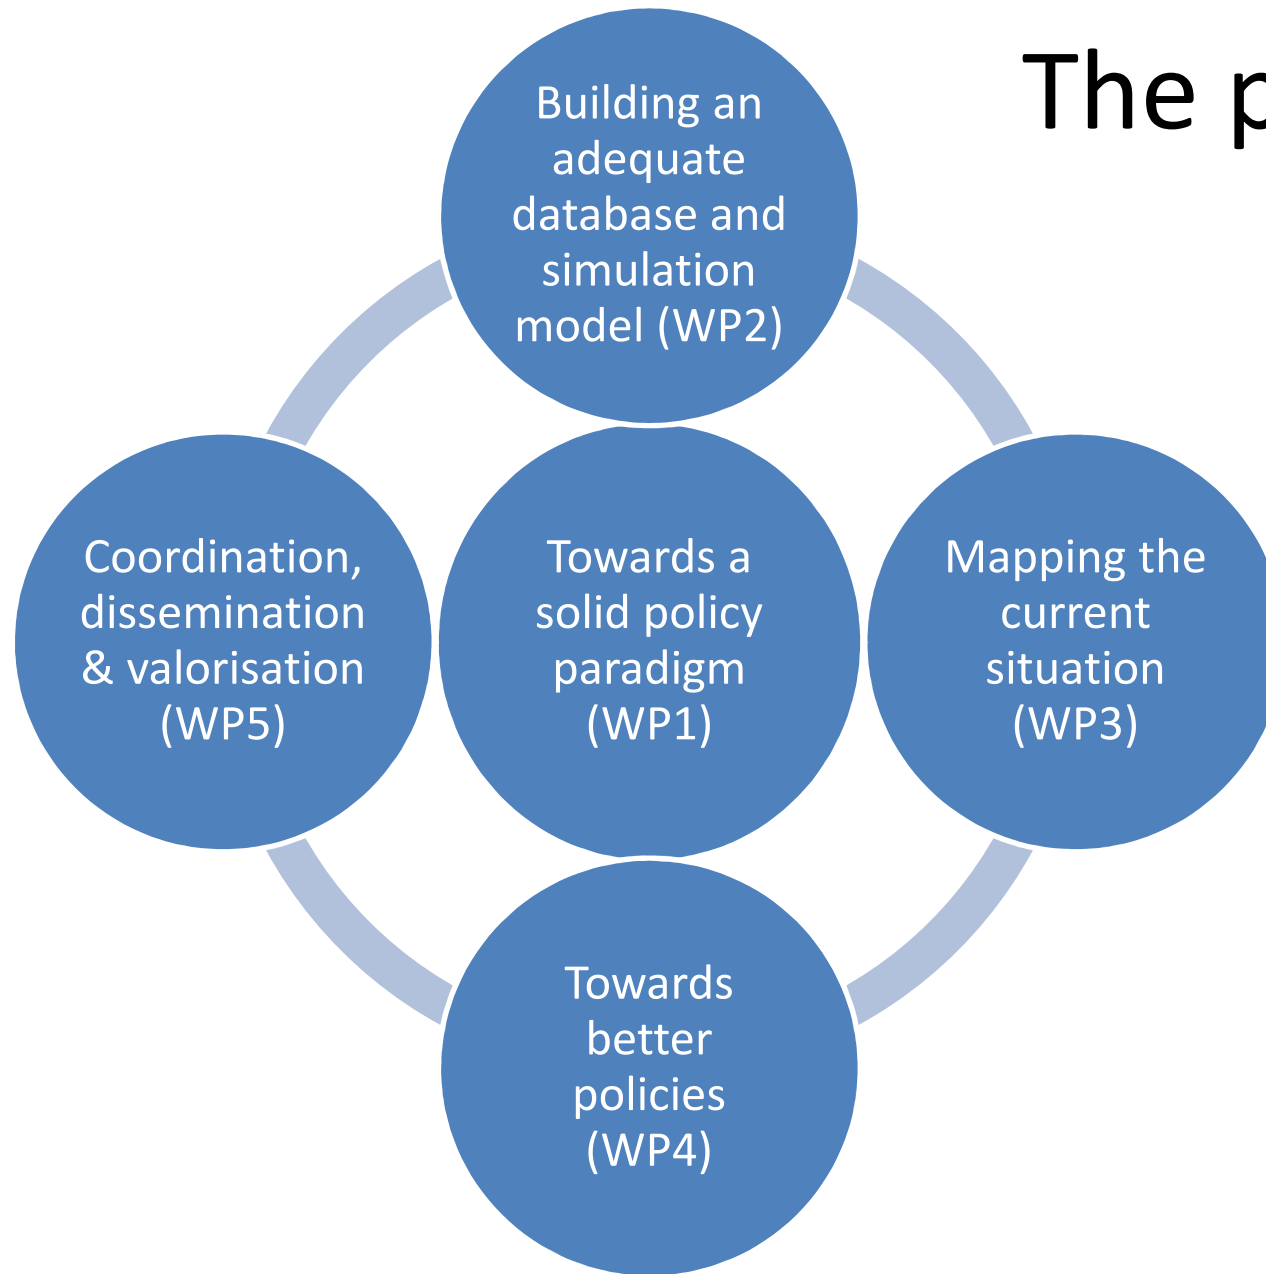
The p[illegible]

Building an adequate database and simulation model (WP2)

Coordination, dissemination & valorisation (WP5)

Towards a solid policy paradigm (WP1)

Mapping the current situation (WP3)

Towards better policies (WP4)